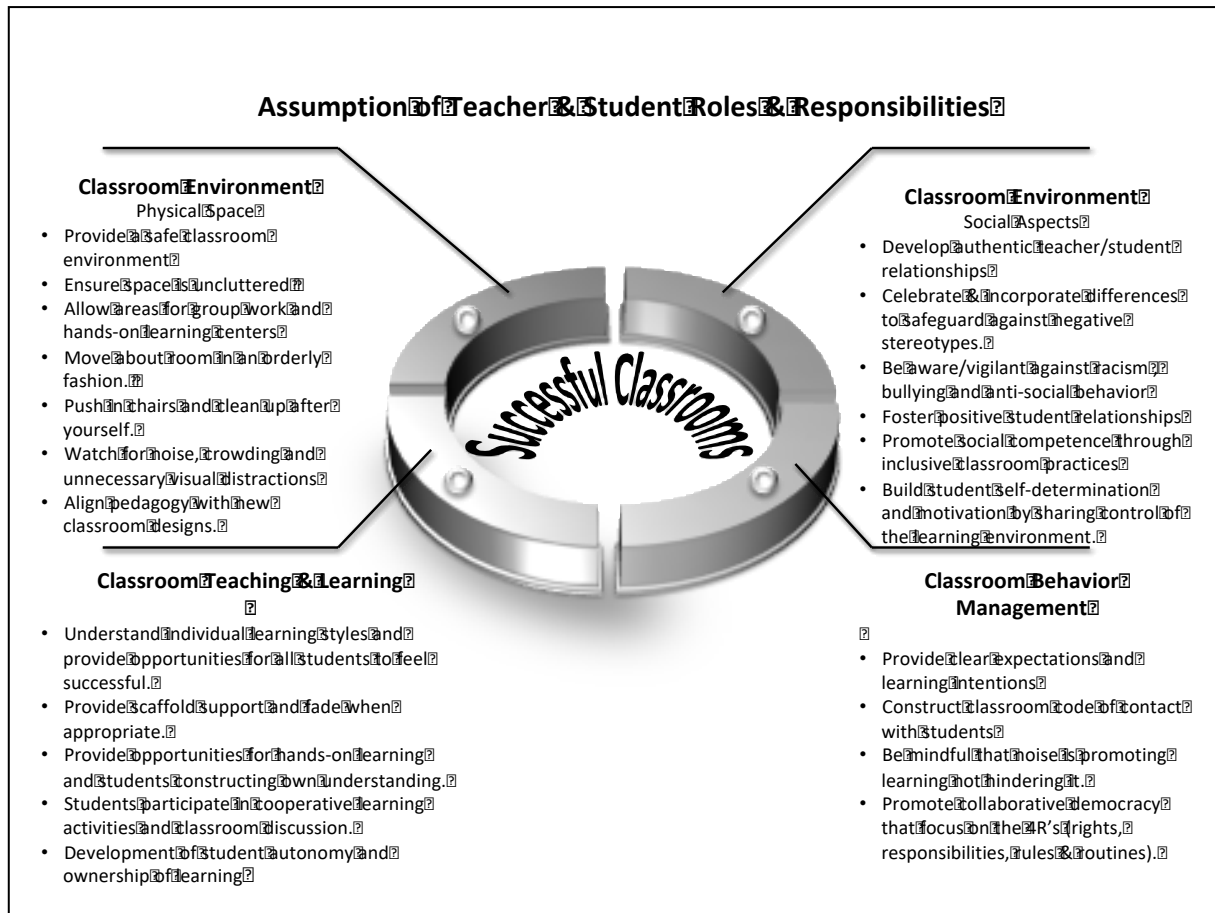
**Assumption of Teacher & Student Roles & Responsibilities**

**Classroom Environment**
Physical Space
- Provide a safe classroom environment
- Ensure space is uncluttered
- Allow areas for group work and hands-on learning centers
- Move about room in an orderly fashion.
- Push in chairs and clean up after yourself.
- Watch for noise, crowding and unnecessary visual distractions
- Align pedagogy with new classroom designs.

**Classroom Environment**
Social Aspects
- Develop authentic teacher/student relationships
- Celebrate & incorporate differences to safeguard against negative stereotypes.
- Be aware/vigilant against racism, bullying and anti-social behavior
- Foster positive student relationships
- Promote social competence through inclusive classroom practices
- Build student self-determination and motivation by sharing control of the learning environment.

Successful Classrooms

**Classroom Teaching & Learning**
- Understand individual learning styles and provide opportunities for all students to feel successful.
- Provide scaffold support and fade when appropriate.
- Provide opportunities for hands-on learning and students constructing own understanding.
- Students participate in cooperative learning activities and classroom discussion.
- Development of student autonomy and ownership of learning

**Classroom Behavior Management**
- Provide clear expectations and learning intentions
- Construct classroom code of contact with students
- Be mindful that noise is promoting learning not hindering it.
- Promote collaborative democracy that focus on the 4R's (rights, responsibilities, rules & routines).